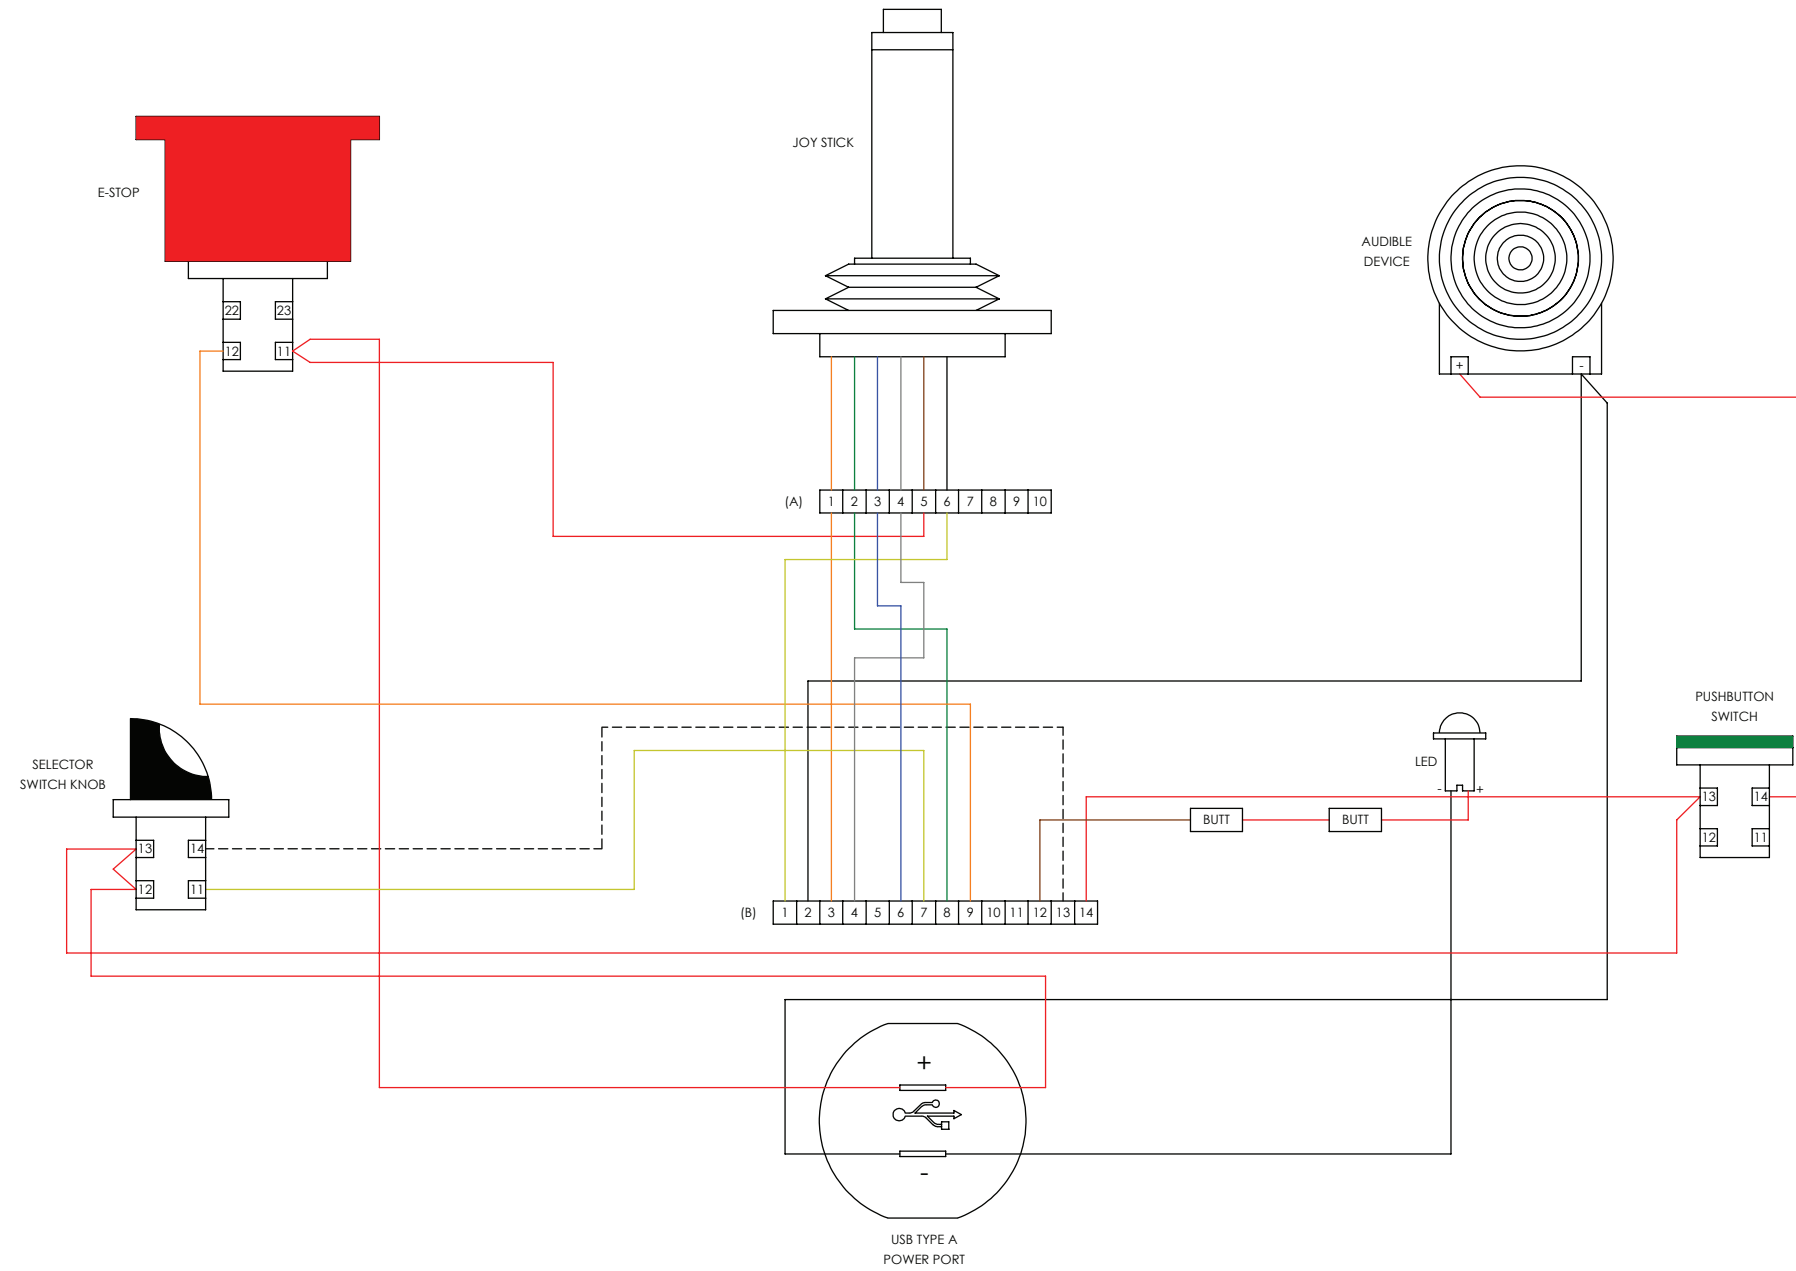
E-STOP

22 23
12 11

JOY STICK

AUDIBLE DEVICE

+ -

(A) 1 2 3 4 5 6 7 8 9 10

SELECTOR SWITCH KNOB

13 14
12 11

LED

- +

PUSHBUTTON SWITCH

13 14
12 11

BUTT

BUTT

(B) 1 2 3 4 5 6 7 8 9 10 11 12 13 14

+

-

USB TYPE A POWER PORT